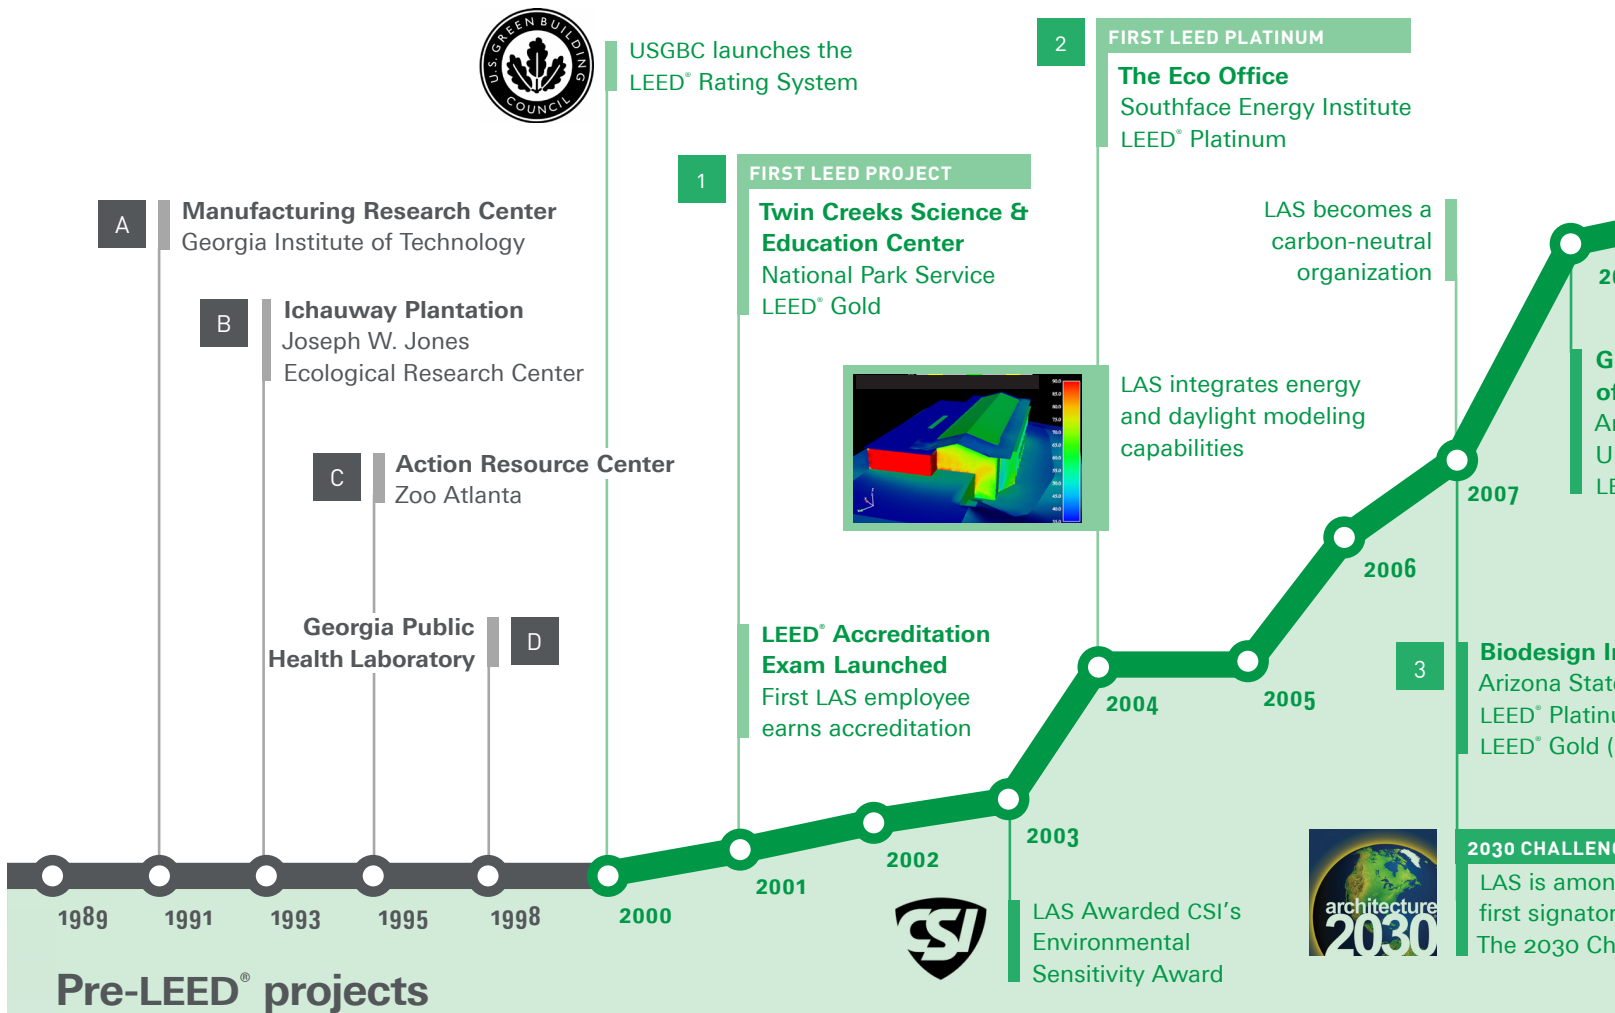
U.S. GREEN BUILDING COUNCIL

USGBC launches the LEED® Rating System

2

FIRST LEED PLATINUM

The Eco Office
Southface Energy Institute
LEED® Platinum

1

FIRST LEED PROJECT

Twin Creeks Science & Education Center
National Park Service
LEED® Gold

A

Manufacturing Research Center
Georgia Institute of Technology

B

Ichauway Plantation
Joseph W. Jones
Ecological Research Center

C

Action Resource Center
Zoo Atlanta

Georgia Public Health Laboratory

D

LAS becomes a carbon-neutral organization

LAS integrates energy and daylight modeling capabilities

LEED® Accreditation Exam Launched
First LAS employee earns accreditation

2004

2005

2006

2007

2003

2002

2001

2000

1998

1995

1993

1991

1989

3

Biodesign I
Arizona Stat
LEED® Platinu
LEED® Gold (

G
of
Ar
U
LE

2030 CHALLEN

LAS is amon
first signator
The 2030 Ch

architecture 2030

LAS Awarded CSI's Environmental Sensitivity Award

CSI

Pre-LEED® projects